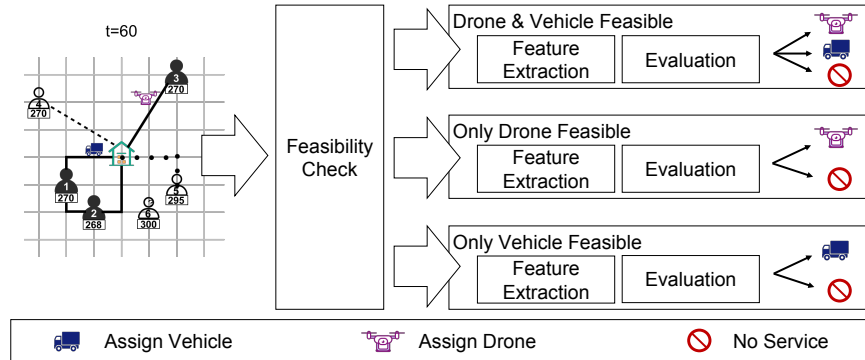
t=60

4
270

3
270

1
270

2
268

6
300

5
295

Feasibility Check

Drone & Vehicle Feasible

Feature Extraction

Evaluation

Only Drone Feasible

Feature Extraction

Evaluation

Only Vehicle Feasible

Feature Extraction

Evaluation

Assign Vehicle

Assign Drone

No Service